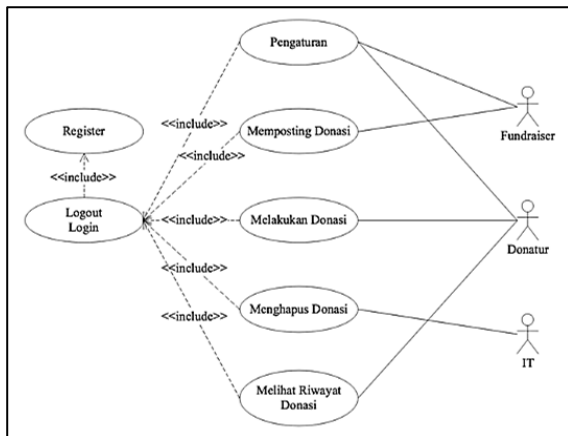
Pengaturan

Register

<<include>>

Memposting Donasi

<<include>>

Fundraiser

<<include>>

Logout
Login

<<include>>

Melakukan Donasi

Donatur

<<include>>

<<include>>

Menghapus Donasi

IT

Melihat Riwayat
Donasi